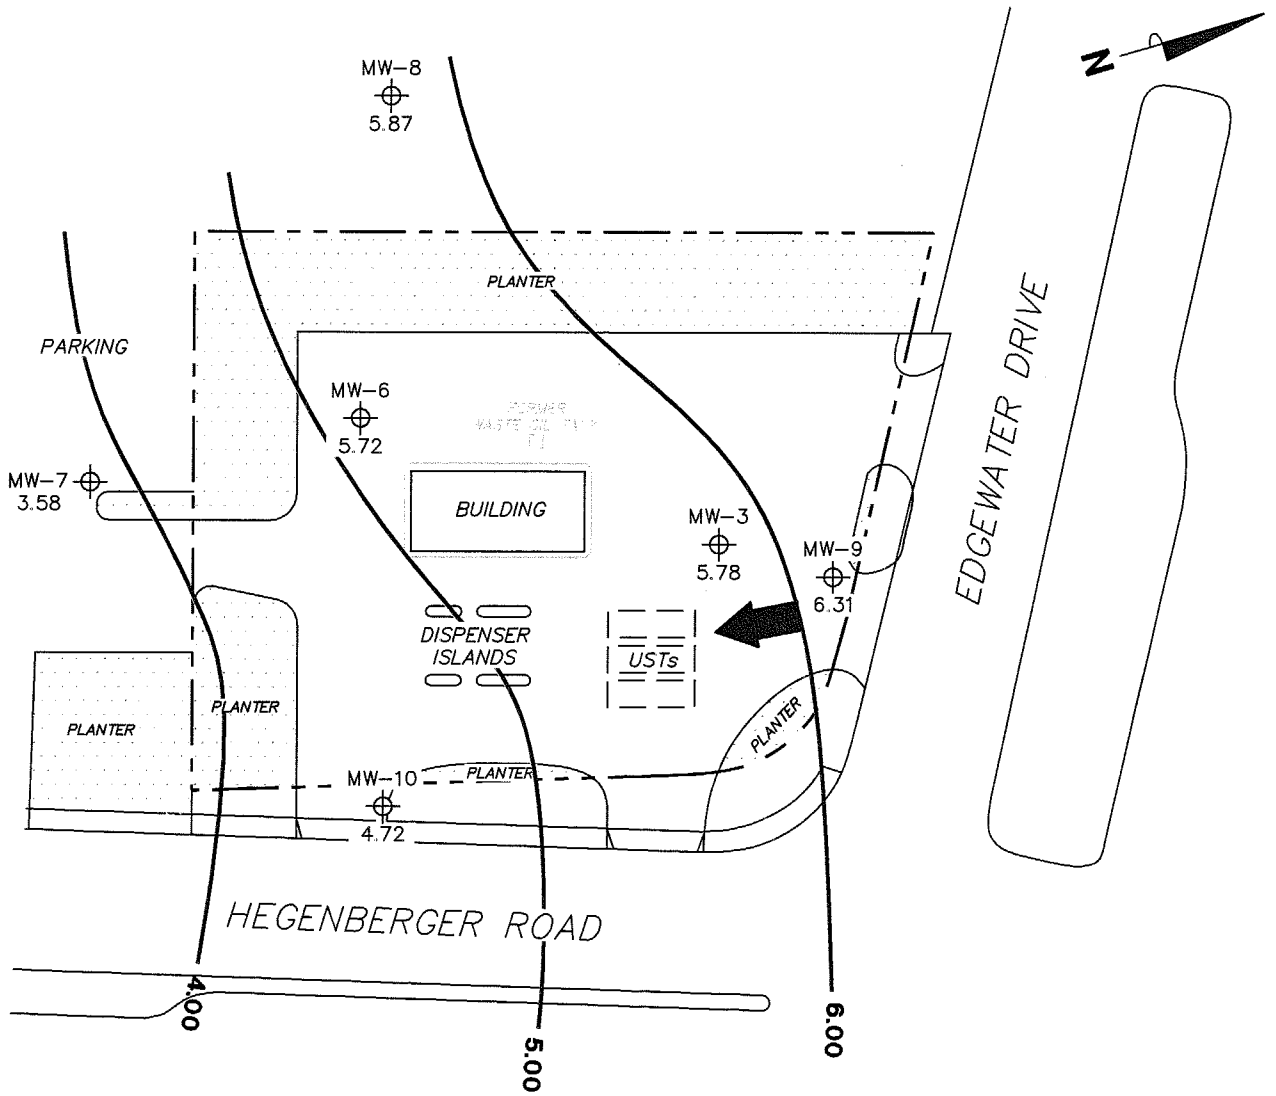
N

MW-8
5.87

PLANTER

PARKING

MW-6
5.72

FORMER WASTE OIL TANK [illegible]

EDGEWATER DRIVE

MW-7
3.58

BUILDING

MW-3
5.78

MW-9
6.31

DISPENSER ISLANDS

USTs

PLANTER

PLANTER

PLANTER

MW-10
4.72

PLANTER

HEGENBERGER ROAD

4.00

5.00

6.00